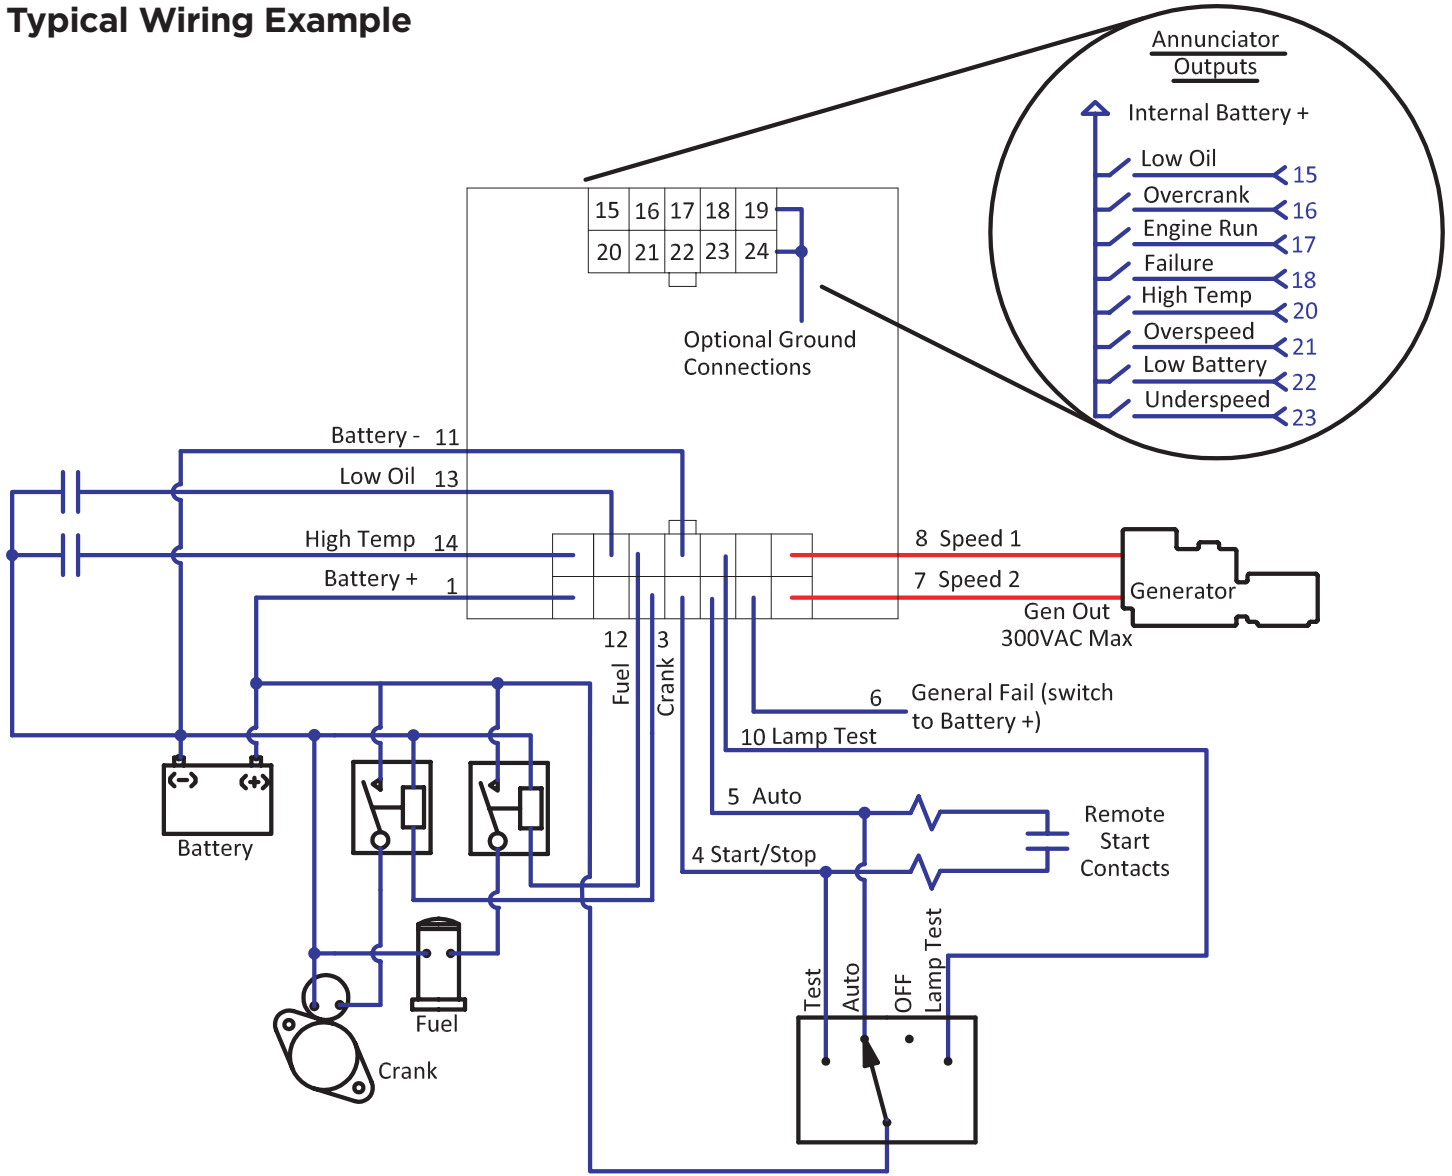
Typical Wiring Example

Annunciator Outputs

Internal Battery +

Low Oil 15
Overcrank 16
Engine Run 17
Failure 18
High Temp 20
Overspeed 21
Low Battery 22
Underspeed 23

| 15 | 16 | 17 | 18 | 19 |
|---|---|---|---|---|
| 20 | 21 | 22 | 23 | 24 |

Optional Ground Connections

Battery - 11
Low Oil 13
High Temp 14
Battery + 1

8 Speed 1
7 Speed 2
Generator
Gen Out
300VAC Max

12 Fuel
3 Crank

6 General Fail (switch to Battery +)
10 Lamp Test
5 Auto
4 Start/Stop

Remote Start Contacts

Battery
Fuel
Crank

Test
Auto
OFF
Lamp Test